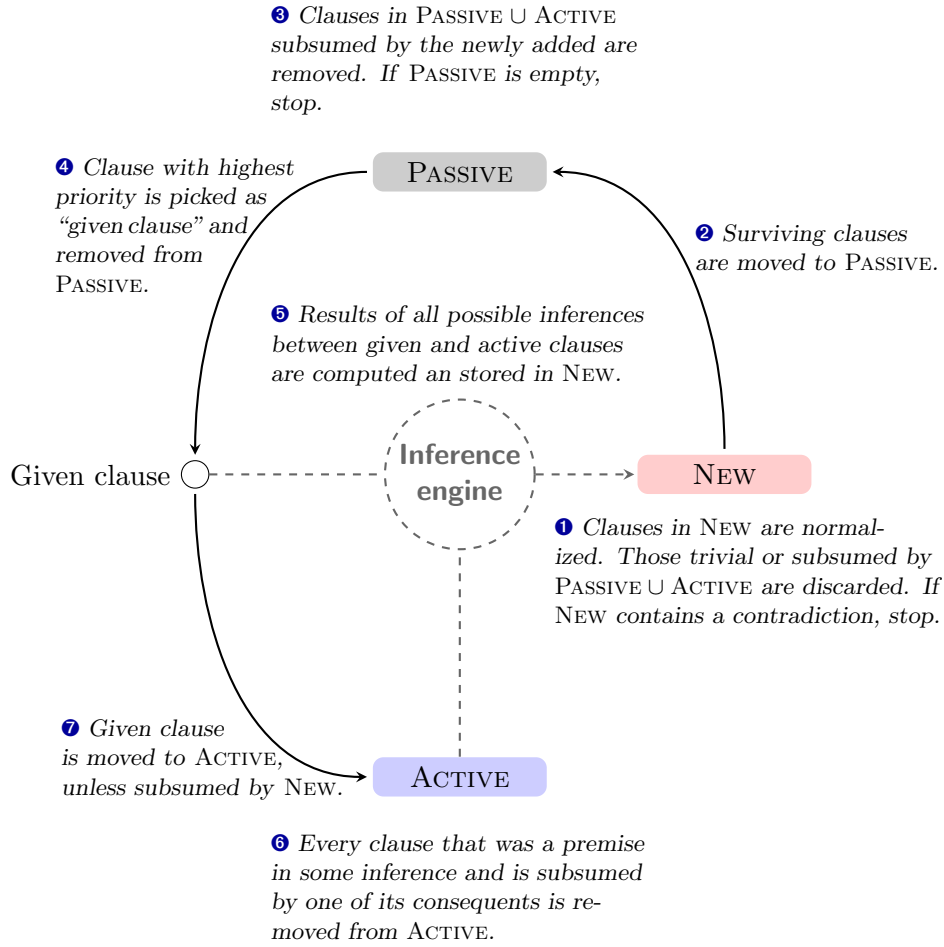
❸ Clauses in PASSIVE $\cup$ ACTIVE subsumed by the newly added are removed. If PASSIVE is empty, stop.

❹ Clause with highest priority is picked as "given clause" and removed from PASSIVE.

PASSIVE

❷ Surviving clauses are moved to PASSIVE.

❺ Results of all possible inferences between given and active clauses are computed an stored in NEW.

Given clause

Inference engine

NEW

❶ Clauses in NEW are normalized. Those trivial or subsumed by PASSIVE $\cup$ ACTIVE are discarded. If NEW contains a contradiction, stop.

❼ Given clause is moved to ACTIVE, unless subsumed by NEW.

ACTIVE

❻ Every clause that was a premise in some inference and is subsumed by one of its consequents is removed from ACTIVE.